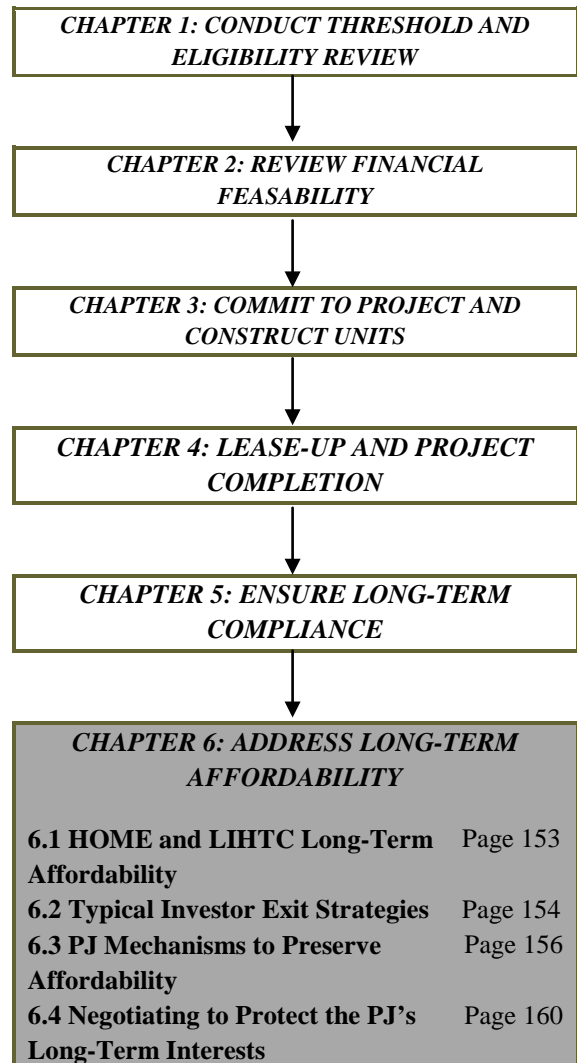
CHAPTER 1: CONDUCT THRESHOLD AND ELIGIBILITY REVIEW

CHAPTER 2: REVIEW FINANCIAL FEASABILITY

CHAPTER 3: COMMIT TO PROJECT AND CONSTRUCT UNITS

CHAPTER 4: LEASE-UP AND PROJECT COMPLETION

CHAPTER 5: ENSURE LONG-TERM COMPLIANCE

CHAPTER 6: ADDRESS LONG-TERM AFFORDABILITY

6.1 HOME and LIHTC Long-Term Affordability Page 153
6.2 Typical Investor Exit Strategies Page 154
6.3 PJ Mechanisms to Preserve Affordability Page 156
6.4 Negotiating to Protect the PJ's Long-Term Interests Page 160